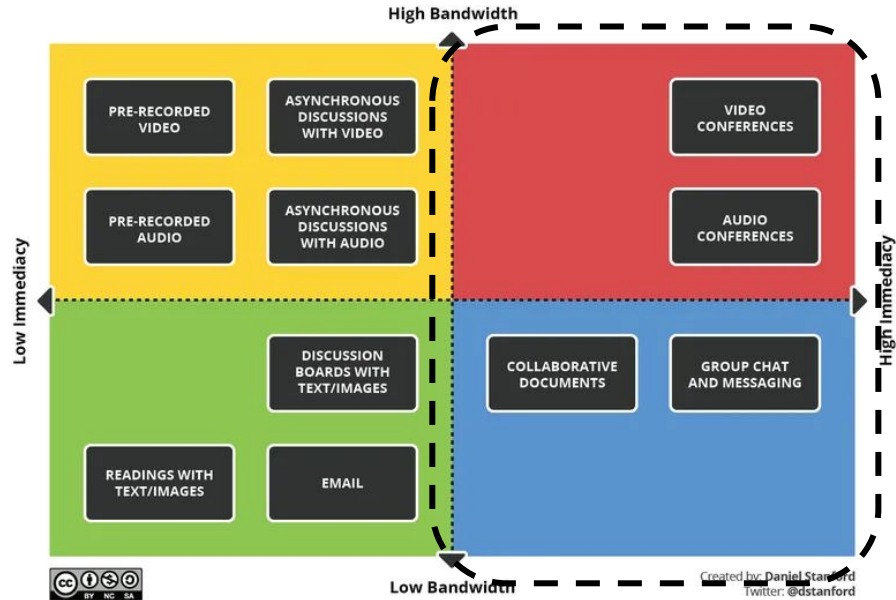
High Bandwidth

Low Immediacy

High Immediacy

PRE-RECORDED VIDEO

ASYNCHRONOUS DISCUSSIONS WITH VIDEO

VIDEO CONFERENCES

PRE-RECORDED AUDIO

ASYNCHRONOUS DISCUSSIONS WITH AUDIO

AUDIO CONFERENCES

DISCUSSION BOARDS WITH TEXT/IMAGES

COLLABORATIVE DOCUMENTS

GROUP CHAT AND MESSAGING

READINGS WITH TEXT/IMAGES

EMAIL

cc BY NC SA

Low Bandwidth

Created by: Daniel Stanford
Twitter: @dstanford